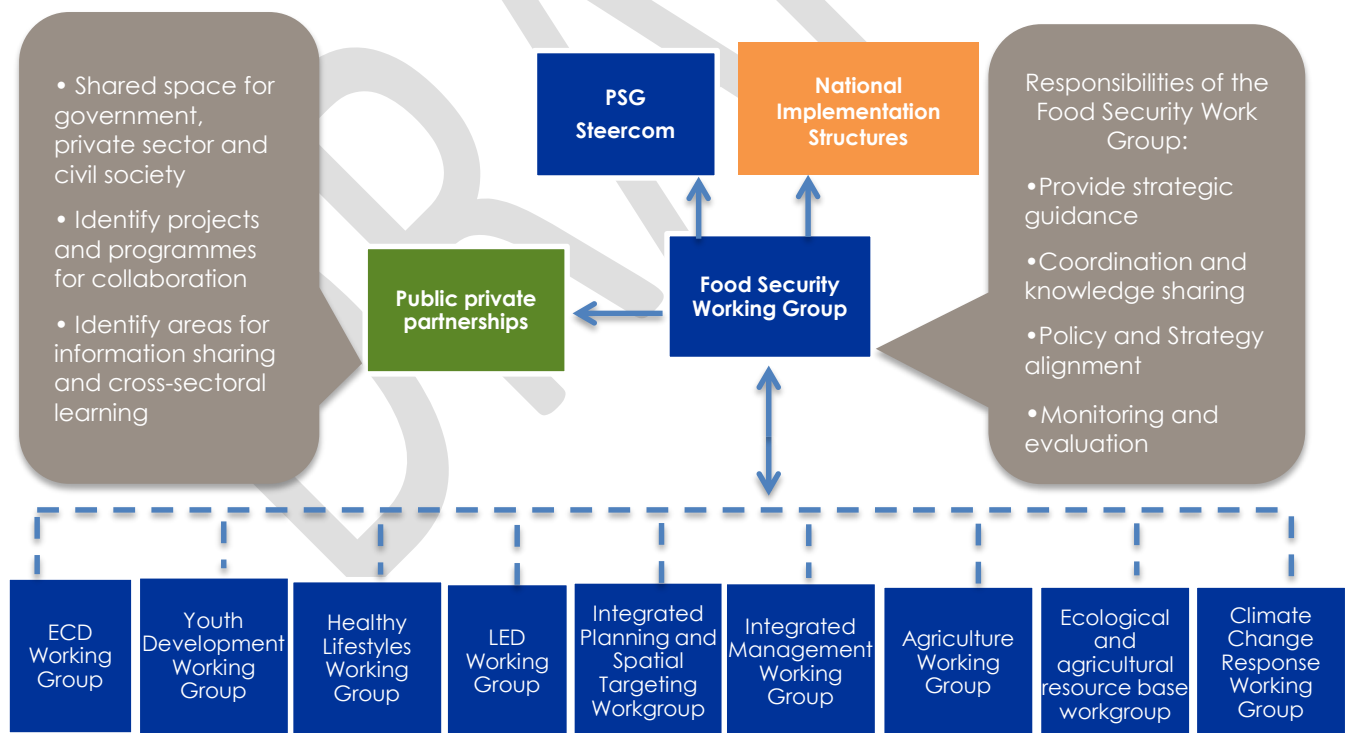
• Shared space for government, private sector and civil society

• Identify projects and programmes for collaboration

• Identify areas for information sharing and cross-sectoral learning

PSG Steercom

National Implementation Structures

Responsibilities of the Food Security Work Group:

•Provide strategic guidance

•Coordination and knowledge sharing

•Policy and Strategy alignment

•Monitoring and evaluation

Public private partnerships

Food Security Working Group

ECD Working Group

Youth Development Working Group

Healthy Lifestyles Working Group

LED Working Group

Integrated Planning and Spatial Targeting Workgroup

Integrated Management Working Group

Agriculture Working Group

Ecological and agricultural resource base workgroup

Climate Change Response Working Group